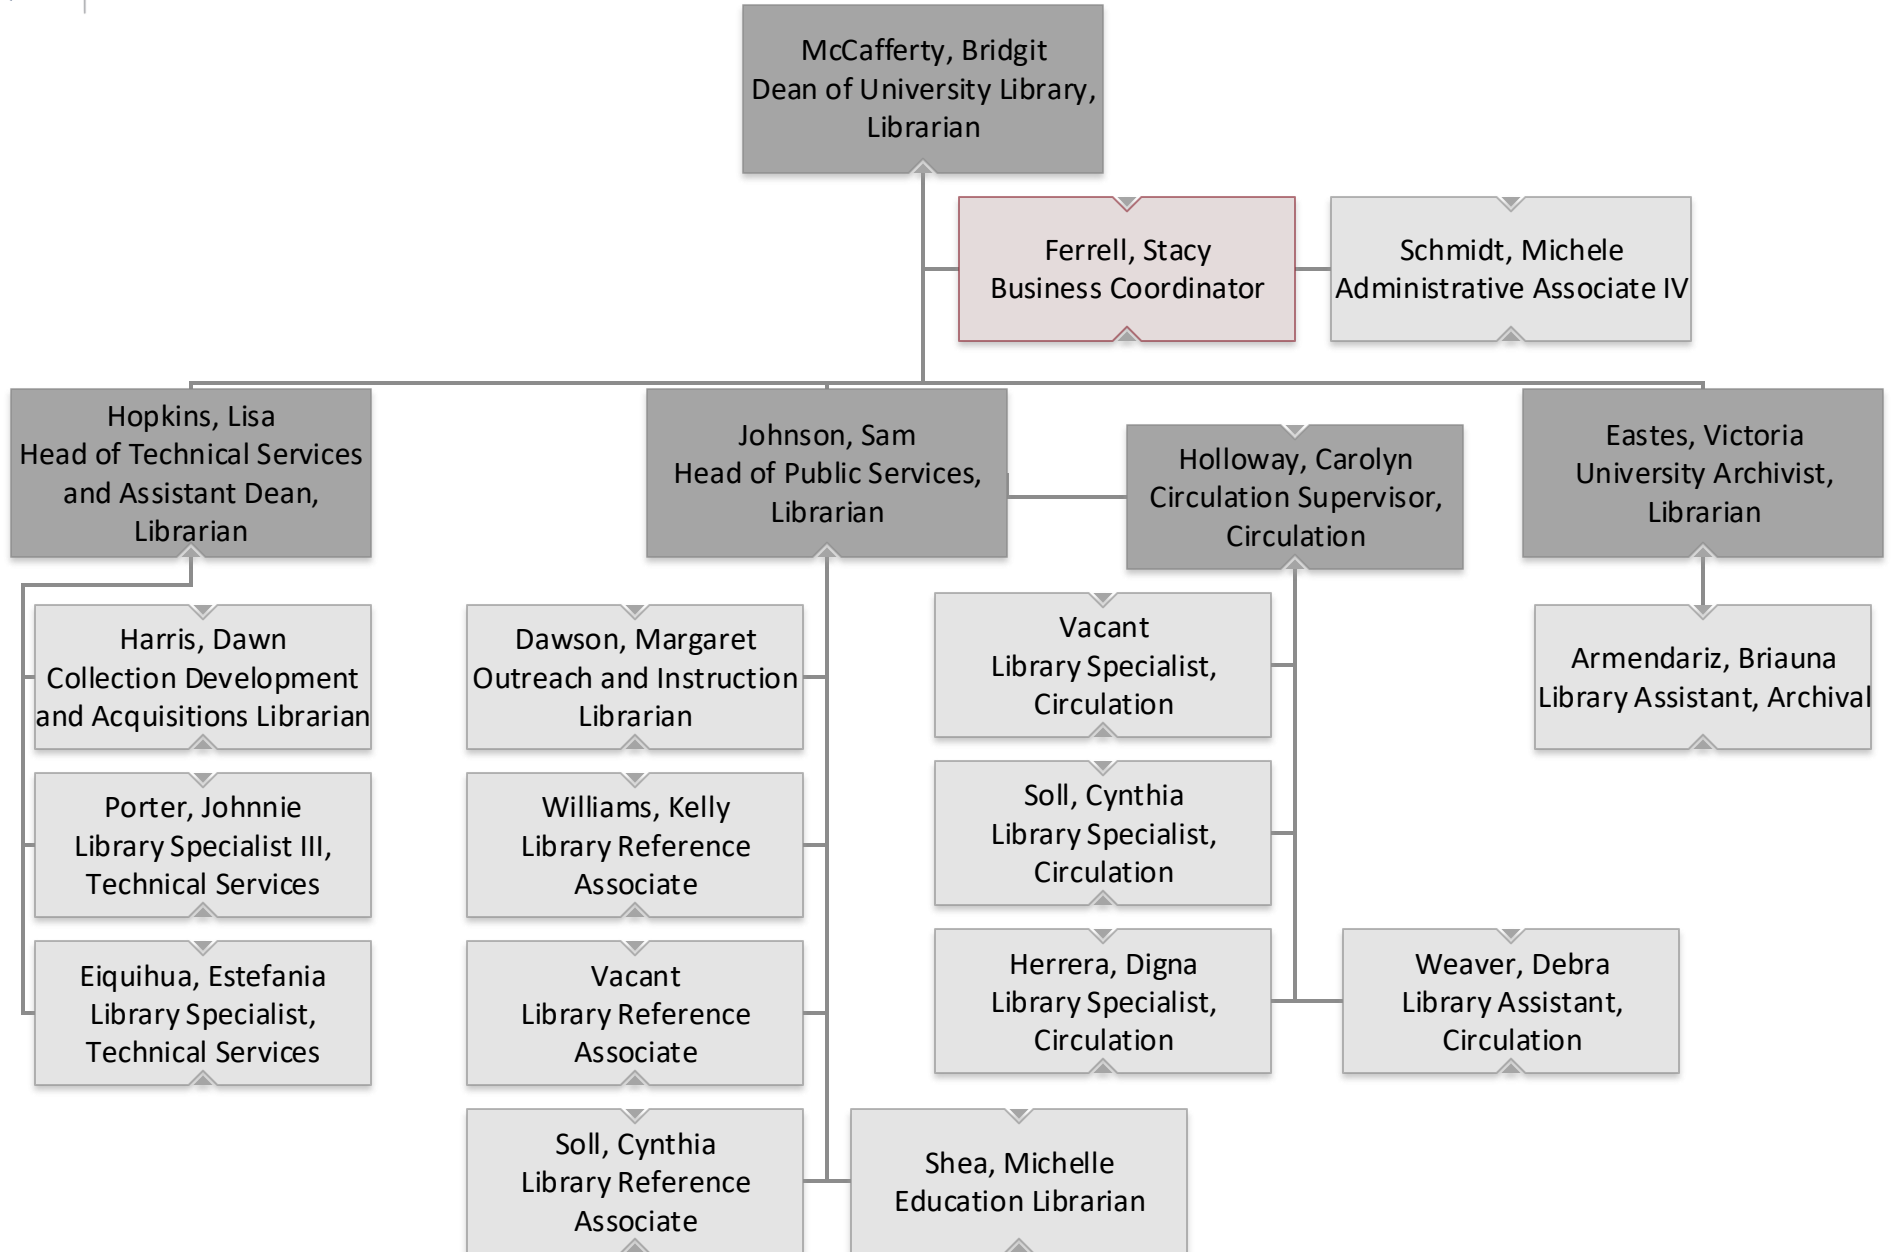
McCafferty, Bridgit
Dean of University Library, Librarian

Ferrell, Stacy
Business Coordinator

Schmidt, Michele
Administrative Associate IV

Hopkins, Lisa
Head of Technical Services and Assistant Dean, Librarian

Johnson, Sam
Head of Public Services, Librarian

Holloway, Carolyn
Circulation Supervisor, Circulation

Eastes, Victoria
University Archivist, Librarian

Harris, Dawn
Collection Development and Acquisitions Librarian

Porter, Johnnie
Library Specialist III, Technical Services

Eiquihua, Estefania
Library Specialist, Technical Services

Dawson, Margaret
Outreach and Instruction Librarian

Williams, Kelly
Library Reference Associate

Vacant
Library Reference Associate

Soll, Cynthia
Library Reference Associate

Shea, Michelle
Education Librarian

Vacant
Library Specialist, Circulation

Soll, Cynthia
Library Specialist, Circulation

Herrera, Digna
Library Specialist, Circulation

Weaver, Debra
Library Assistant, Circulation

Armendariz, Briauna
Library Assistant, Archival